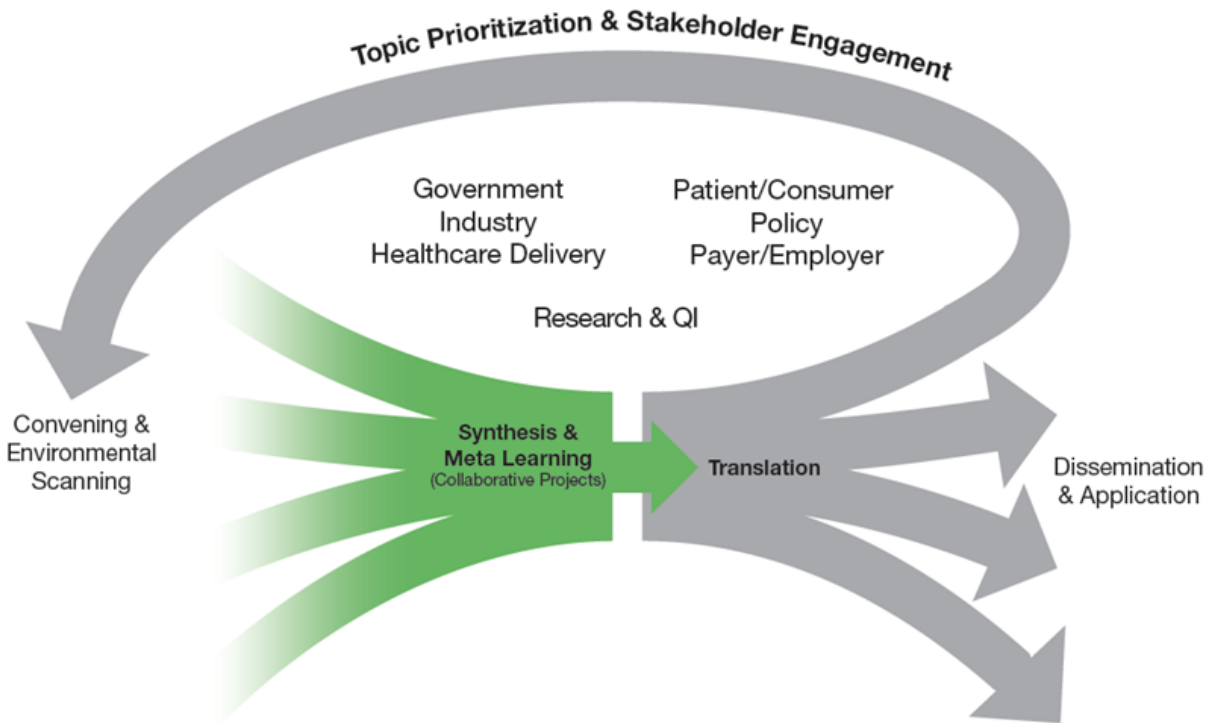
Topic Prioritization & Stakeholder Engagement

Government
Industry
Healthcare Delivery

Patient/Consumer
Policy
Payer/Employer

Research & QI

Convening & Environmental Scanning

Synthesis & Meta Learning
(Collaborative Projects)

Translation

Dissemination & Application